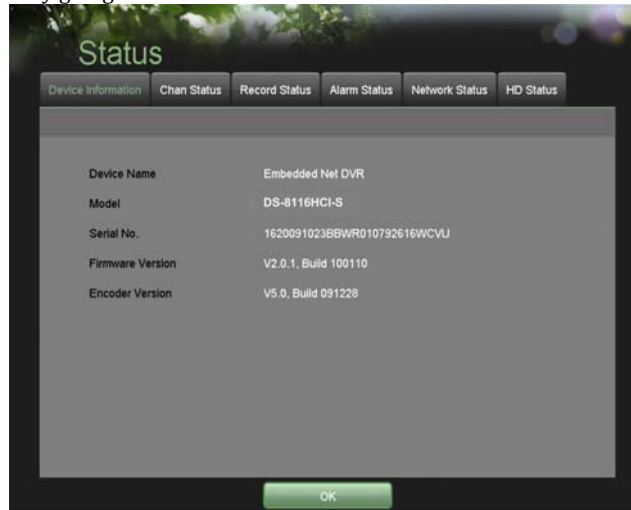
Status

Device Information | Chan Status | Record Status | Alarm Status | Network Status | HD Status

Device Name Embedded Net DVR
Model DS-8116HCI-S
Serial No. 1620091023BBWR010792616WCVU
Firmware Version V2.0.1, Build 100110
Encoder Version V5.0, Build 091228

OK